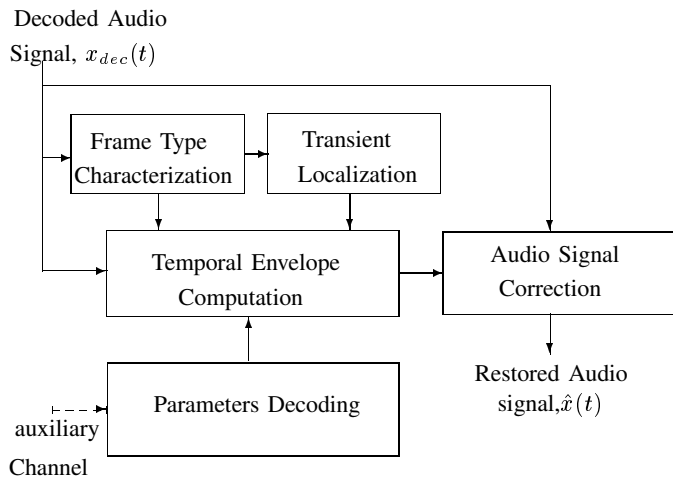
Decoded Audio
Signal, $x_{dec}(t)$

Frame Type Characterization

Transient Localization

Temporal Envelope Computation

Audio Signal Correction

Parameters Decoding

Restored Audio signal,$\hat{x}(t)$

auxiliary Channel